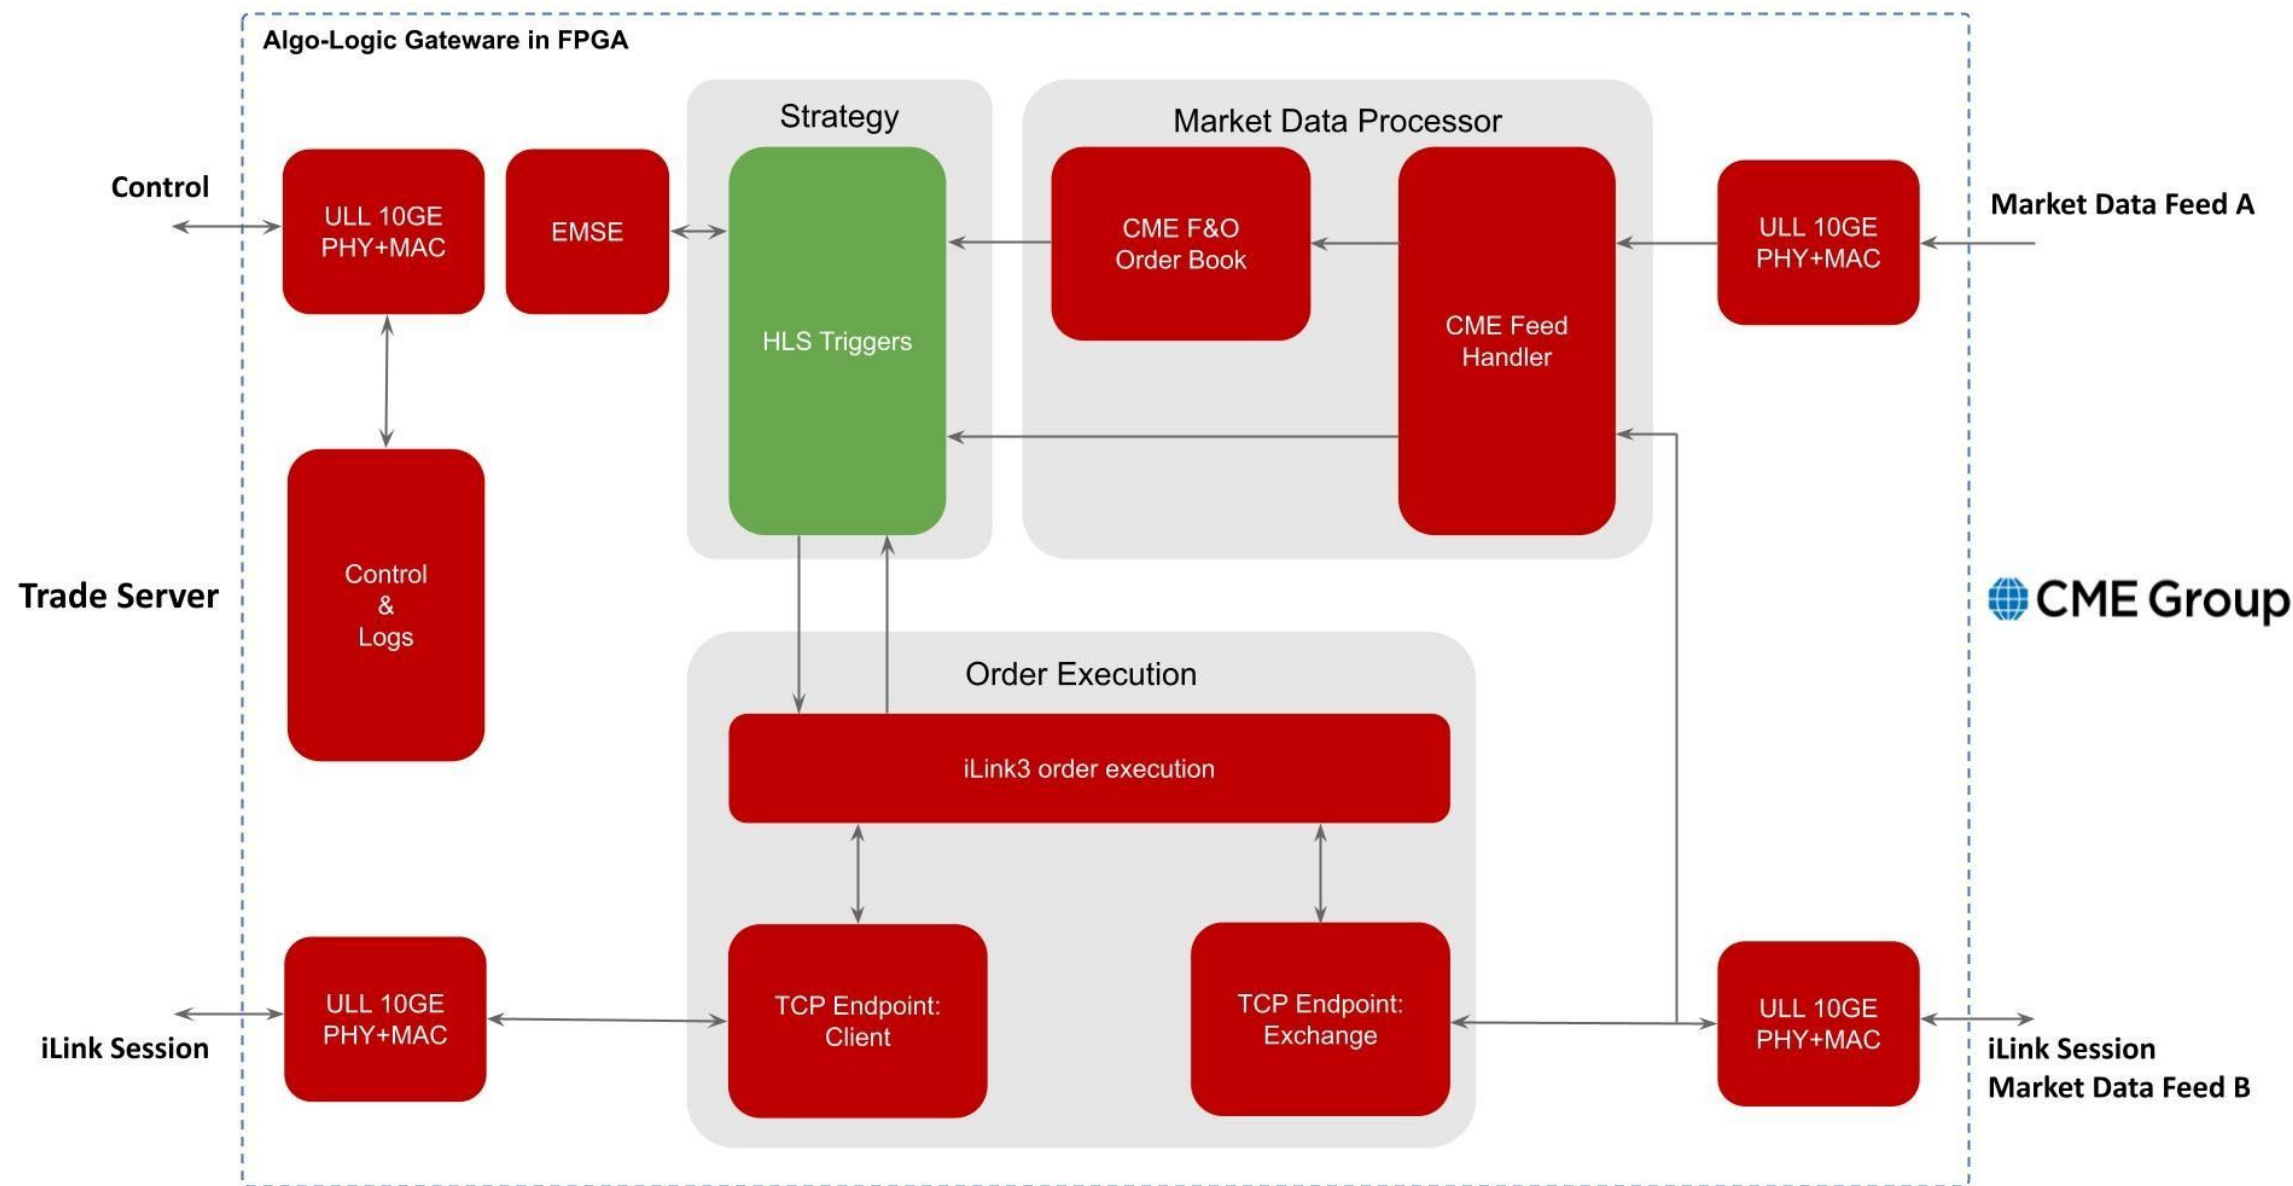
Algo-Logic Gateware in FPGA

Control

ULL 10GE PHY+MAC

EMSE

Strategy

HLS Triggers

Market Data Processor

CME F&O Order Book

CME Feed Handler

ULL 10GE PHY+MAC

Market Data Feed A

Control & Logs

Trade Server

CME Group

Order Execution

iLink3 order execution

ULL 10GE PHY+MAC

iLink Session

TCP Endpoint: Client

TCP Endpoint: Exchange

ULL 10GE PHY+MAC

iLink Session
Market Data Feed B